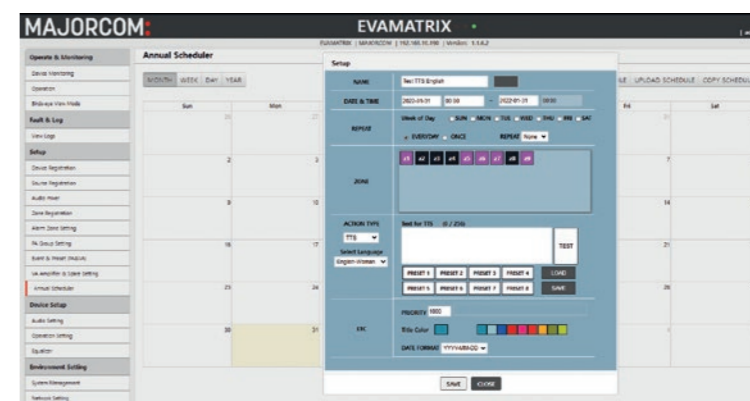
MAJORCOM:

EVAMATRIX

EVAMATRIX | MAJORCOM | 192.168.10.100 | Version: 1.1.4.2

Operate & Monitoring
Device Monitoring
Operation
Bird-eye View Mode
Fault & Log
View Logs
Setup
Device Registration
Source Registration
Audio Mixer
Zone Registration
Alarm Zone Setting
PA Group Setting
Event & Preset (Macro)
UA Amplifier & Spare Setting
Annual Scheduler
Device Setup
Audio Setting
Operation Setting
Equalizer
Environment Setting
System Management
Network Setting

Annual Scheduler

MONTH WEEK DAY YEAR

LE UPLOAD SCHEDULE COPY SCHEDUL

| Sun | Mon | | | | Fri | Sat |
|---|---|---|---|---|---|---|
| 26 | 27 | | | | 31 | |
| | 2 | 3 | | | 7 | |
| | 9 | 10 | | | 14 | |
| | 16 | 17 | | | 21 | |
| | 23 | 24 | | | 28 | |
| | 30 | 31 | | | 4 | |

Setup

NAME Test TTS English

DATE & TIME 2022-01-31 00:00 ~ 2022-01-31 00:00

REPEAT Week of Day SUN MON TUE WED THU FRI SAT
EVERYDAY ONCE REPEAT None

ZONE z1 z2 z3 z4 z5 z6 z7 z8 z9

ACTION TYPE TTS
Select Language English-Woman
Text for TTS (0 / 250)
TEST
PRESET 1 PRESET 2 PRESET 3 PRESET 4 LOAD
PRESET 5 PRESET 6 PRESET 7 PRESET 8 SAVE

ETC PRIORITY 1000
Title Color
DATE FORMAT YYYY-MM-DD

SAVE CLOSE